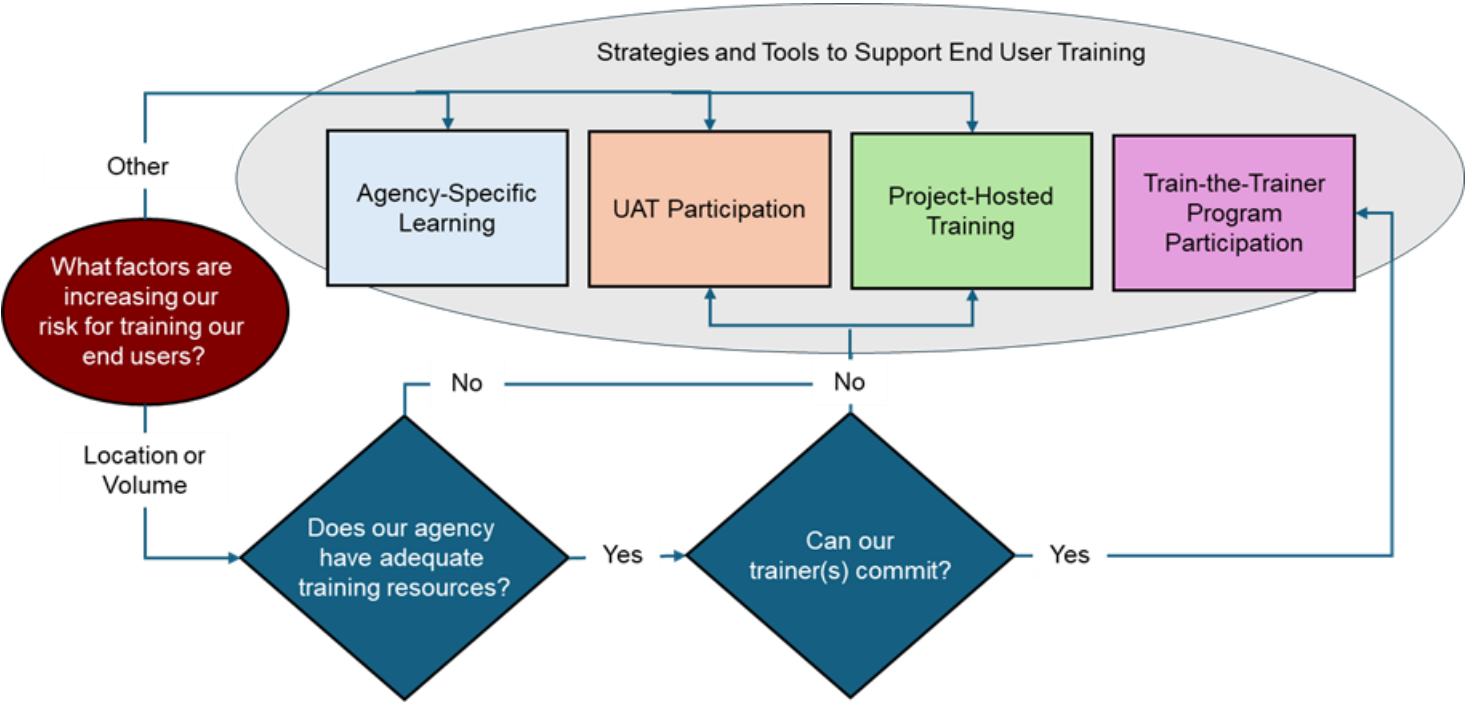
Strategies and Tools to Support End User Training

Other

Agency-Specific Learning

UAT Participation

Project-Hosted Training

Train-the-Trainer Program Participation

What factors are increasing our risk for training our end users?

No

No

Location or Volume

Does our agency have adequate training resources?

Yes

Can our trainer(s) commit?

Yes